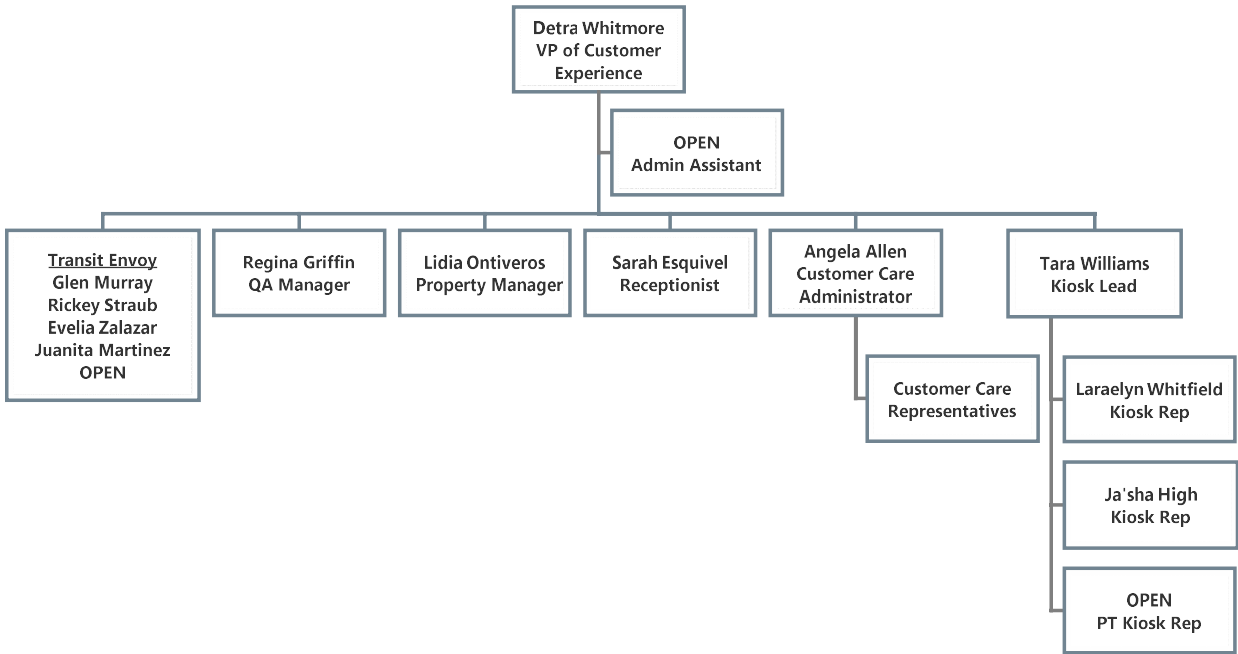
Detra Whitmore
VP of Customer Experience

OPEN
Admin Assistant

Transit Envoy
Glen Murray
Rickey Straub
Evelia Zalazar
Juanita Martinez
OPEN

Regina Griffin
QA Manager

Lidia Ontiveros
Property Manager

Sarah Esquivel
Receptionist

Angela Allen
Customer Care Administrator

Customer Care Representatives

Tara Williams
Kiosk Lead

Laraelyn Whitfield
Kiosk Rep

Ja'sha High
Kiosk Rep

OPEN
PT Kiosk Rep